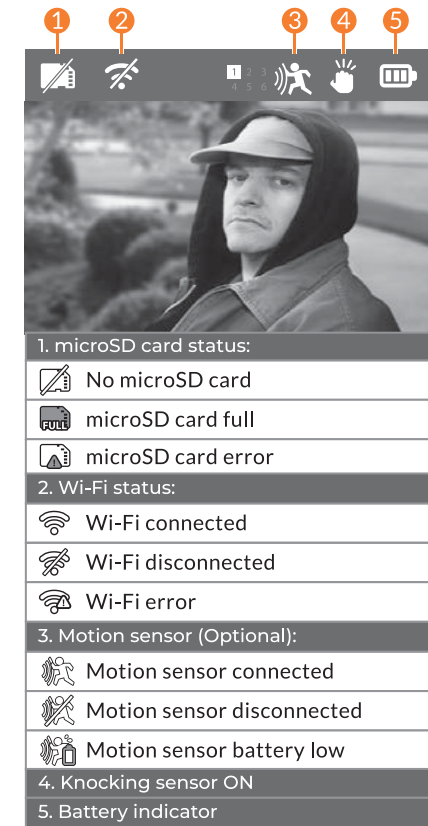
1 2 3 4 5

1 2 3
4 5 6

1. microSD card status:

No microSD card

FULL microSD card full

microSD card error

2. Wi-Fi status:

Wi-Fi connected

Wi-Fi disconnected

Wi-Fi error

3. Motion sensor (Optional):

Motion sensor connected

Motion sensor disconnected

Motion sensor battery low

4. Knocking sensor ON

5. Battery indicator